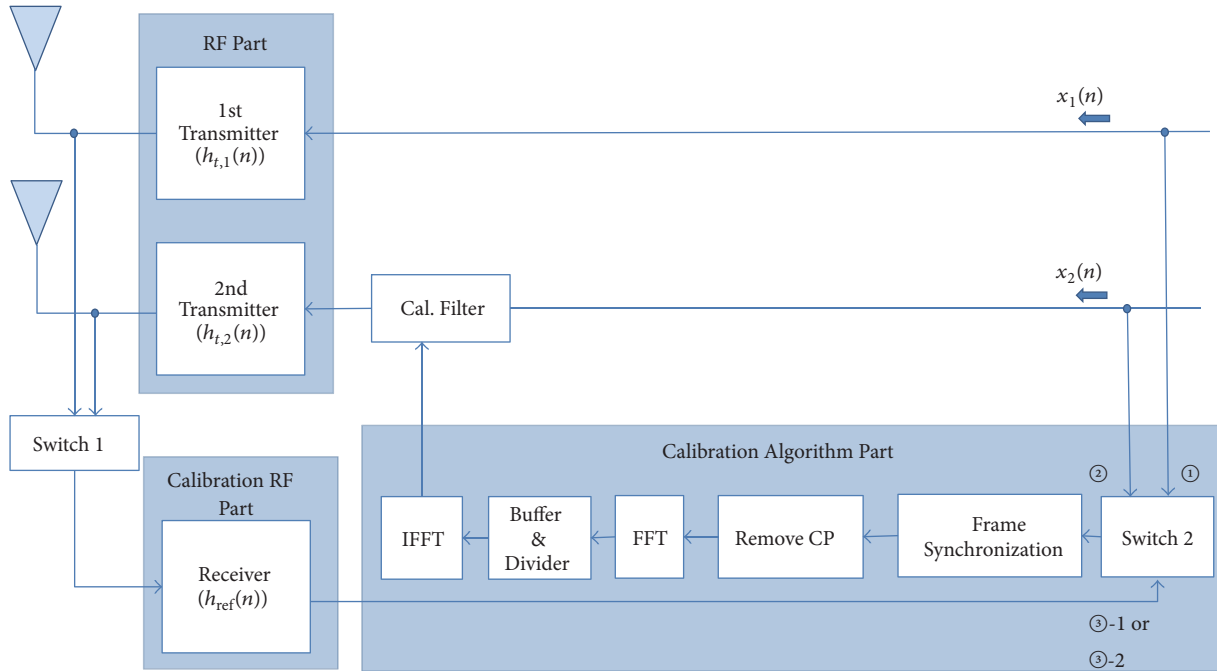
RF Part

1st Transmitter $(h_{t,1}(n))$

2nd Transmitter $(h_{t,2}(n))$

$x_1(n)$

$x_2(n)$

Cal. Filter

Switch 1

Calibration RF Part

Receiver $(h_{\text{ref}}(n))$

Calibration Algorithm Part

② ①

IFFT

Buffer & Divider

FFT

Remove CP

Frame Synchronization

Switch 2

③-1 or

③-2